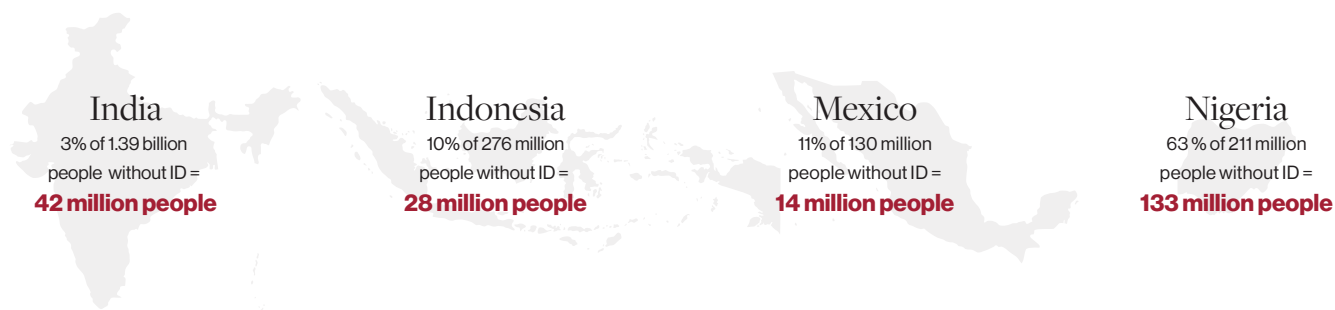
India
3% of 1.39 billion people without ID =
42 million people

Indonesia
10% of 276 million people without ID =
28 million people

Mexico
11% of 130 million people without ID =
14 million people

Nigeria
63 % of 211 million people without ID =
133 million people